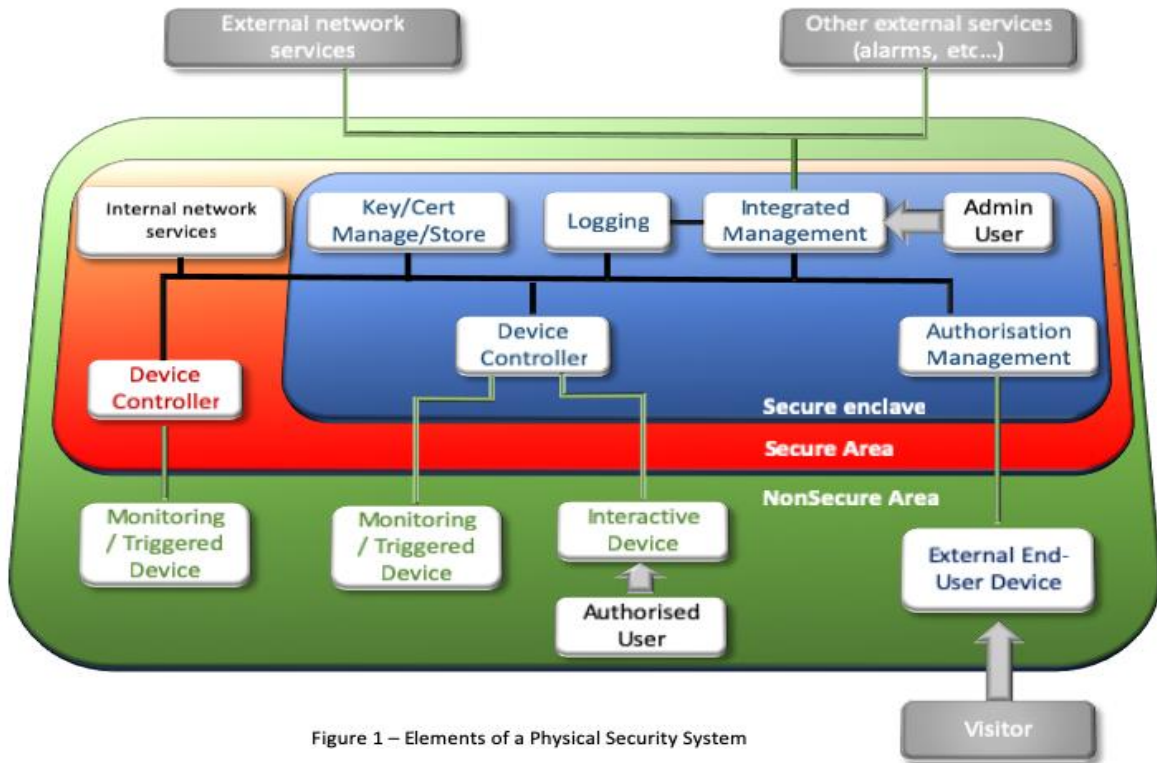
External network services

Other external services (alarms, etc...)

Internal network services

Key/Cert Manage/Store

Logging

Integrated Management

Admin User

Device Controller

Authorisation Management

Device Controller

Secure enclave

Secure Area

NonSecure Area

Monitoring / Triggered Device

Monitoring / Triggered Device

Interactive Device

Authorised User

External End-User Device

Visitor

Figure 1 – Elements of a Physical Security System